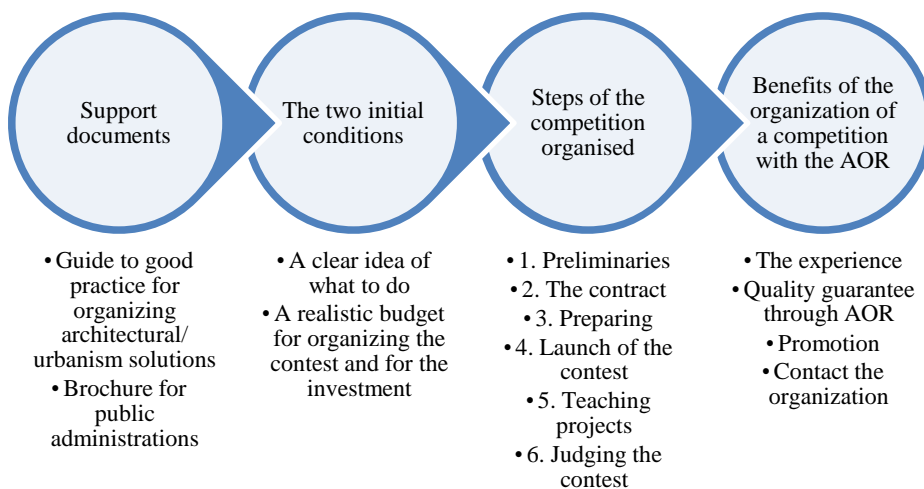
Support documents

• Guide to good practice for organizing architectural/ urbanism solutions
• Brochure for public administrations

The two initial conditions

• A clear idea of what to do
• A realistic budget for organizing the contest and for the investment

Steps of the competition organised

• 1. Preliminaries
• 2. The contract
• 3. Preparing
• 4. Launch of the contest
• 5. Teaching projects
• 6. Judging the contest

Benefits of the organization of a competition with the AOR

• The experience
• Quality guarantee through AOR
• Promotion
• Contact the organization